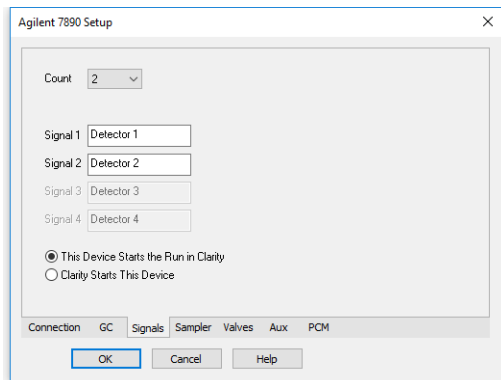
Agilent 7890 Setup

×

Count 2

Signal 1 Detector 1
Signal 2 Detector 2
Signal 3 Detector 3
Signal 4 Detector 4

This Device Starts the Run in Clarity
Clarity Starts This Device

Connection GC Signals Sampler Valves Aux PCM

OK Cancel Help